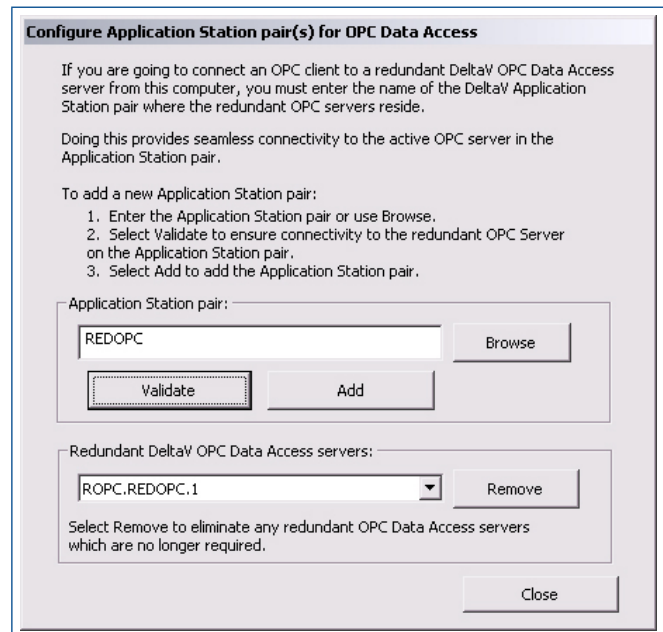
Configure Application Station pair(s) for OPC Data Access

If you are going to connect an OPC client to a redundant DeltaV OPC Data Access server from this computer, you must enter the name of the DeltaV Application Station pair where the redundant OPC servers reside.

Doing this provides seamless connectivity to the active OPC server in the Application Station pair.

To add a new Application Station pair:
1. Enter the Application Station pair or use Browse.
2. Select Validate to ensure connectivity to the redundant OPC Server on the Application Station pair.
3. Select Add to add the Application Station pair.

Application Station pair:

REDOPC

Browse

Validate

Add

Redundant DeltaV OPC Data Access servers:

ROPC.REDOPC.1

Remove

Select Remove to eliminate any redundant OPC Data Access servers which are no longer required.

Close